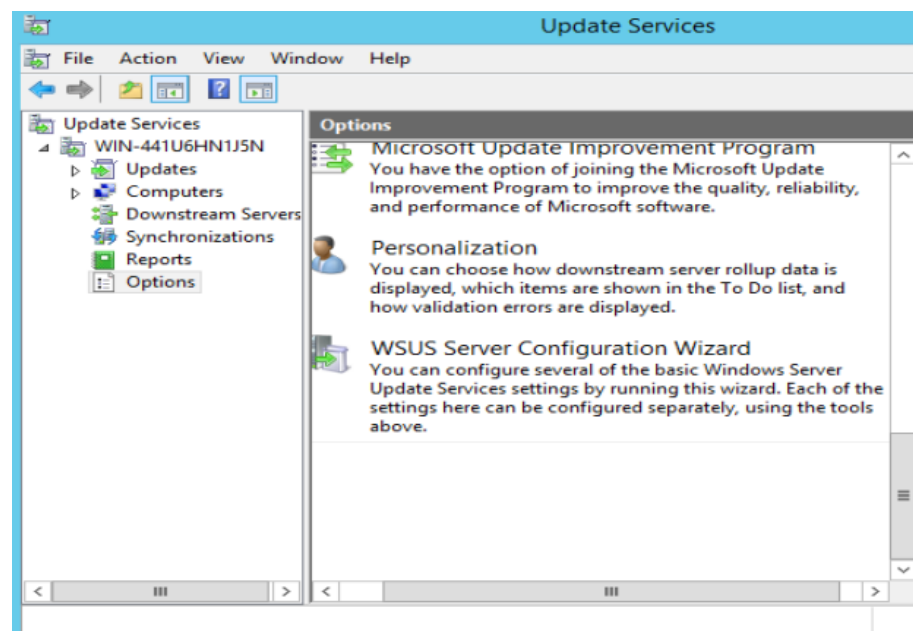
Update Services

File Action View Window Help

Update Services
WIN-441U6HN1J5N
Updates
Computers
Downstream Servers
Synchronizations
Reports
Options

Options

Microsoft Update Improvement Program
You have the option of joining the Microsoft Update Improvement Program to improve the quality, reliability, and performance of Microsoft software.

Personalization
You can choose how downstream server rollup data is displayed, which items are shown in the To Do list, and how validation errors are displayed.

WSUS Server Configuration Wizard
You can configure several of the basic Windows Server Update Services settings by running this wizard. Each of the settings here can be configured separately, using the tools above.